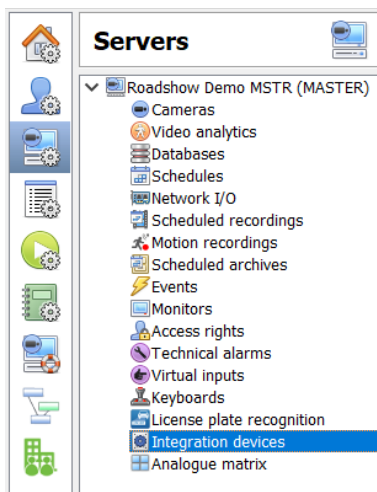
Servers

Roadshow Demo MSTR (MASTER)
Cameras
Video analytics
Databases
Schedules
Network I/O
Scheduled recordings
Motion recordings
Scheduled archives
Events
Monitors
Access rights
Technical alarms
Virtual inputs
Keyboards
License plate recognition
Integration devices
Analogue matrix